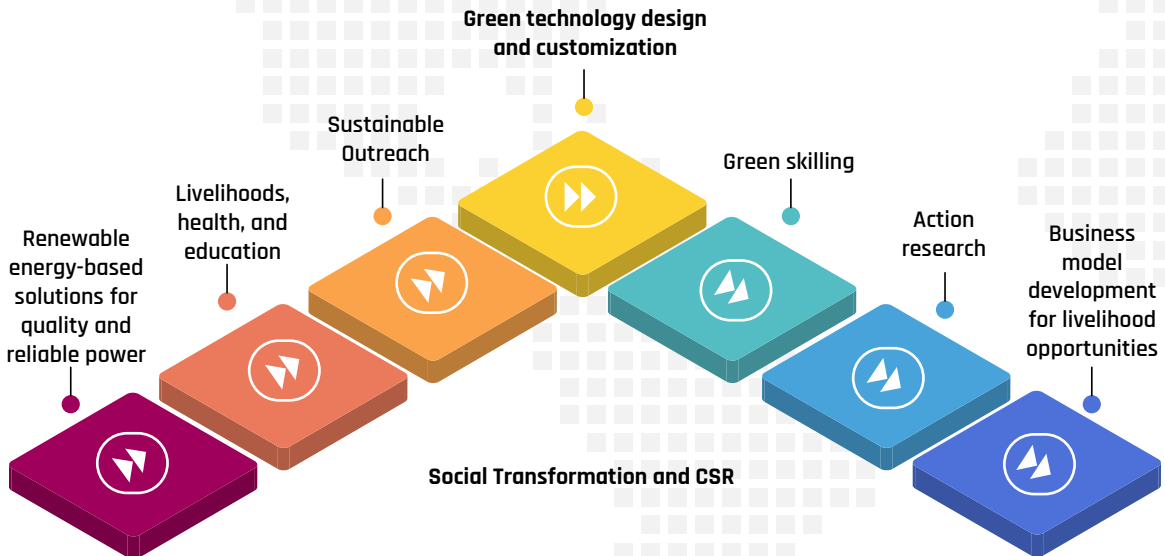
Green technology design and customization

Sustainable Outreach

Green skilling

Livelihoods, health, and education

Action research

Renewable energy-based solutions for quality and reliable power

Business model development for livelihood opportunities

Social Transformation and CSR